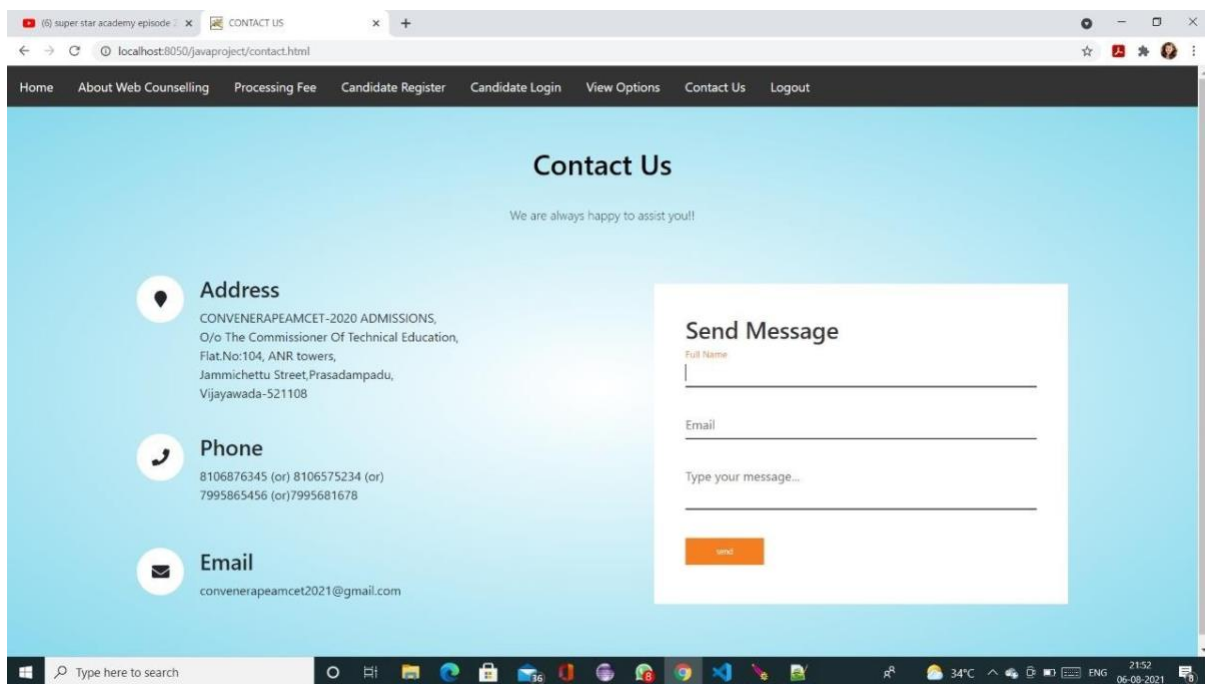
(6) super star academy episode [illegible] ×
CONTACT US ×
+
localhost:8050/javaproject/contact.html

Home About Web Counselling Processing Fee Candidate Register Candidate Login View Options Contact Us Logout

Contact Us

We are always happy to assist you!!

Address
CONVENERAPEAMCET-2020 ADMISSIONS,
O/o The Commissioner Of Technical Education,
Flat.No:104, ANR towers,
Jammichettu Street,Prasadampadu,
Vijayawada-521108

Phone
8106876345 (or) 8106575234 (or)
7995865456 (or)7995681678

Email
convenerapeamcet2021@gmail.com

Send Message
Full Name

Email

Type your message...

send

Type here to search

34°C ENG 21:52 06-08-2021